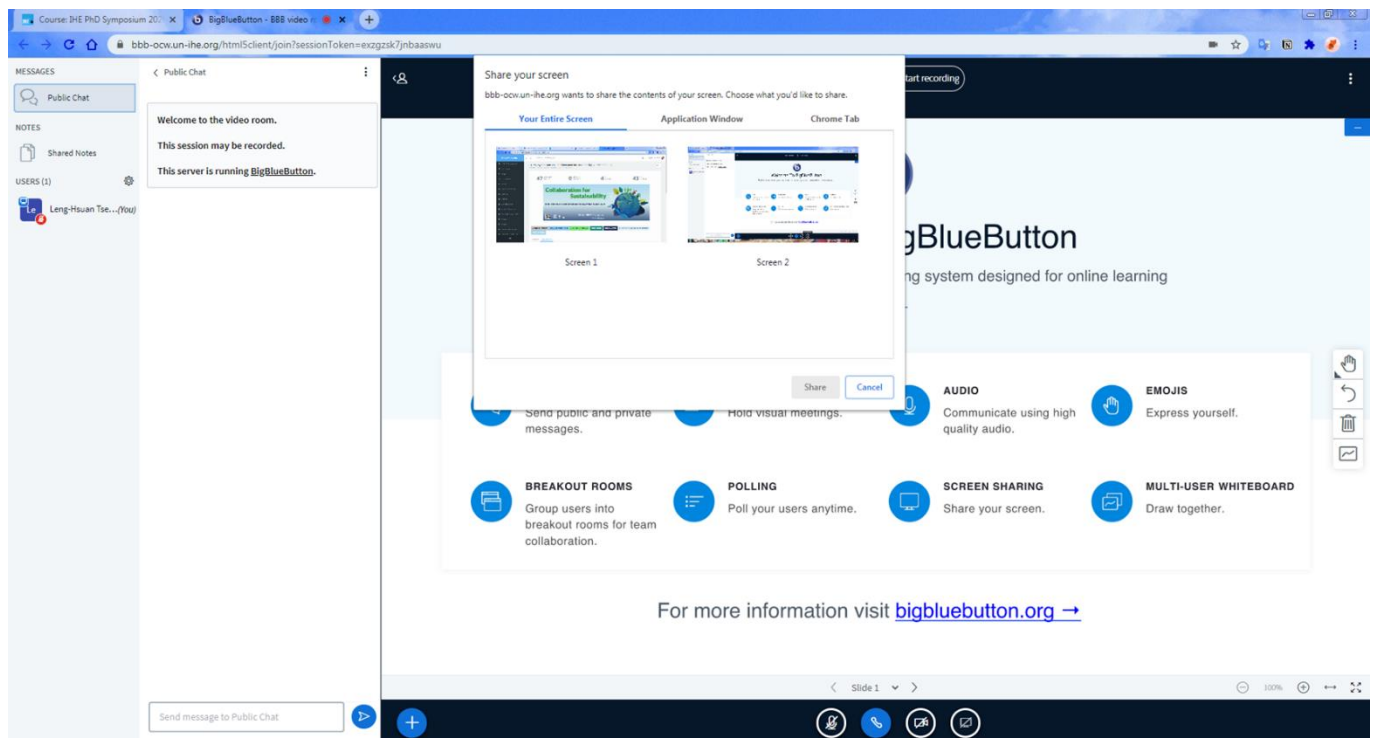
Course: IHE PhD Symposium 20 ×
BigBlueButton - BBB video ×
bbb-ocw.un-ihe.org/html5client/join?sessionToken=exzgzsk7jnbaaswu

MESSAGES
Public Chat
NOTES
Shared Notes
USERS (1)
Leng-Hsuan Tse...(You)

Public Chat

Welcome to the video room.

This session may be recorded.

This server is running BigBlueButton.

Share your screen

bbb-ocw.un-ihe.org wants to share the contents of your screen. Choose what you'd like to share.

Your Entire Screen
Application Window
Chrome Tab

Collaboration for Sustainability

Screen 1
Screen 2

Share
Cancel

tart recording

gBlueButton

ng system designed for online learning

Send public and private messages.

Hold visual meetings.

AUDIO
Communicate using high quality audio.

EMOJIS
Express yourself.

BREAKOUT ROOMS
Group users into breakout rooms for team collaboration.

POLLING
Poll your users anytime.

SCREEN SHARING
Share your screen.

MULTI-USER WHITEBOARD
Draw together.

For more information visit bigbluebutton.org →

Slide 1

100%

Send message to Public Chat